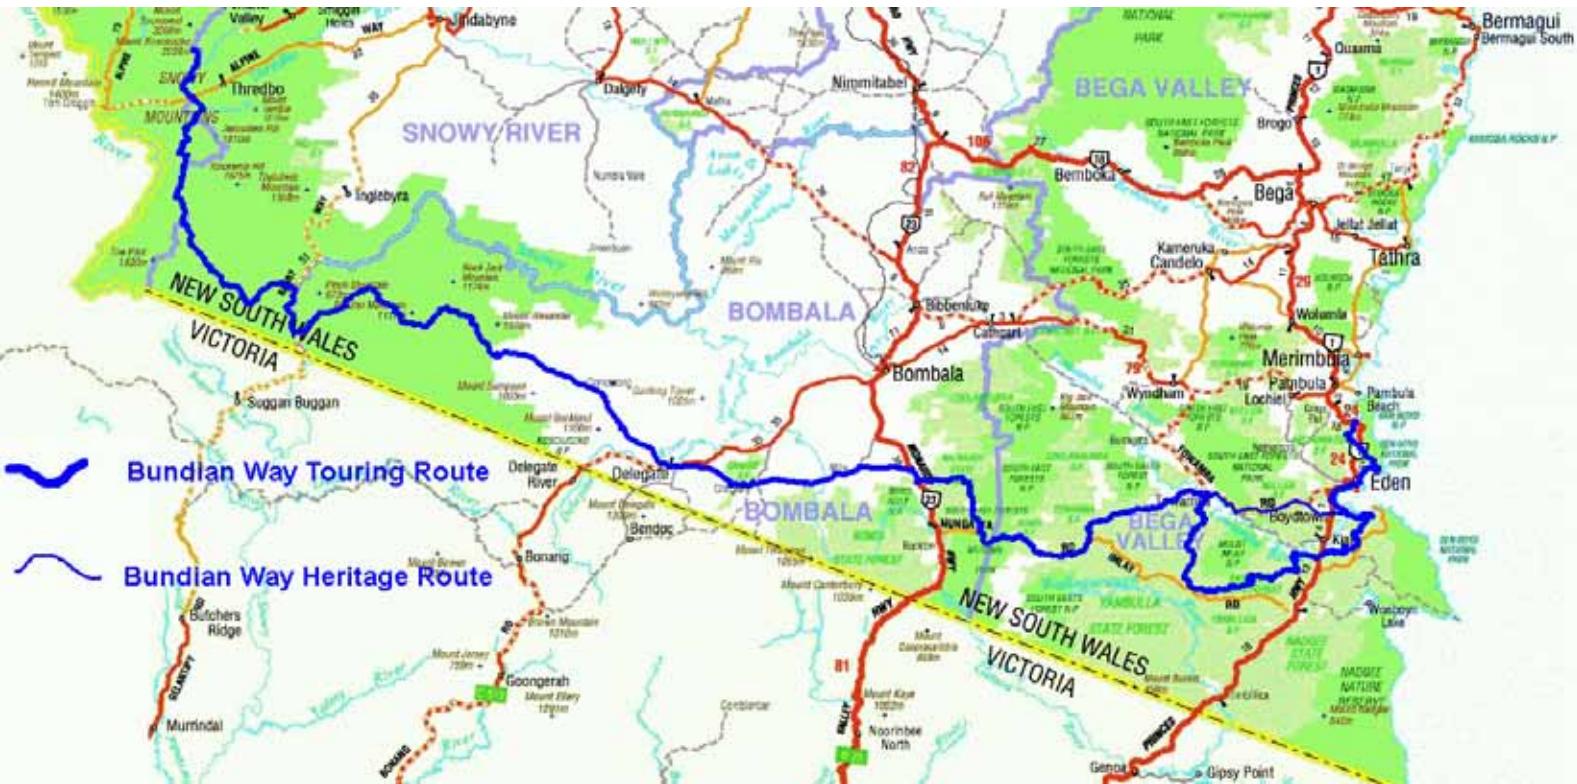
Jindabyne
Valley
Thredbo
SNOWY MOUNTAINS
Ingebyra
Dalgety
SNOWY RIVER
Nimmitabel
BEGA VALLEY
Bermagui
Bermagui South
Quaama
Brogo
Bemboka
Bega
Jellat Jellat
Tathra
Kameruka
Candelo
Bibbenluke
Cathcart
BOMBALA
Bombala
Wolumla
Merimbula
Pambula
Lochiel
Pambula Beach
Wyndham
Eden
Boydtown
Kiah
NEW SOUTH WALES
VICTORIA
Suggan Buggan
Bundian Way Touring Route
Bundian Way Heritage Route
Delegate River
Delegate
Bendoc
BOMBALA
BEGA VALLEY
Bonang
Butchers Ridge
Goongerah
Murrindal
NEW SOUTH WALES
VICTORIA
Noorinbee North
Genoa
Gipsy Point
Wonboyn Lake
NADGEE STATE FOREST
NADGEE NATURE RESERVE
YAMBULLA STATE FOREST
106
82
79
29
24
23
81
1